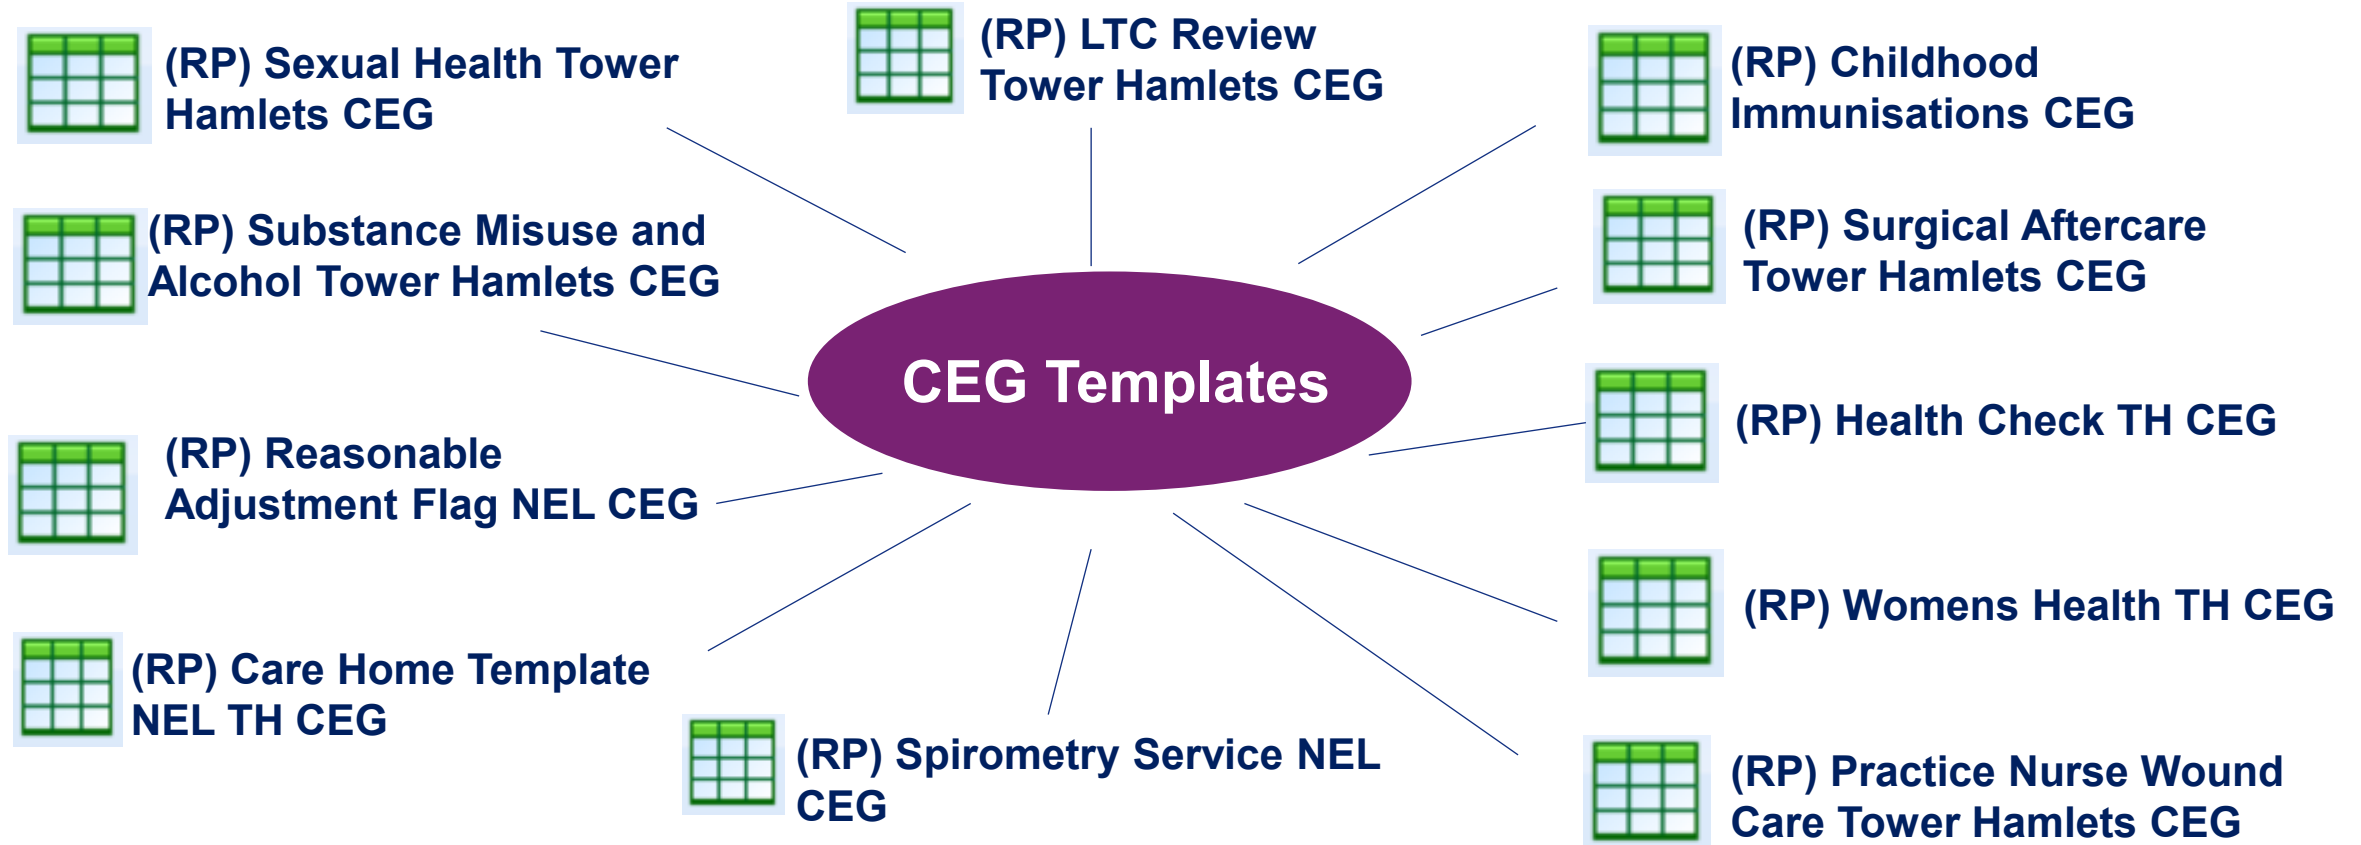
(RP) Sexual Health Tower Hamlets CEG

(RP) LTC Review Tower Hamlets CEG

(RP) Childhood Immunisations CEG

(RP) Substance Misuse and Alcohol Tower Hamlets CEG

(RP) Surgical Aftercare Tower Hamlets CEG

CEG Templates

(RP) Health Check TH CEG

(RP) Reasonable Adjustment Flag NEL CEG

(RP) Womens Health TH CEG

(RP) Care Home Template NEL TH CEG

(RP) Spirometry Service NEL CEG

(RP) Practice Nurse Wound Care Tower Hamlets CEG